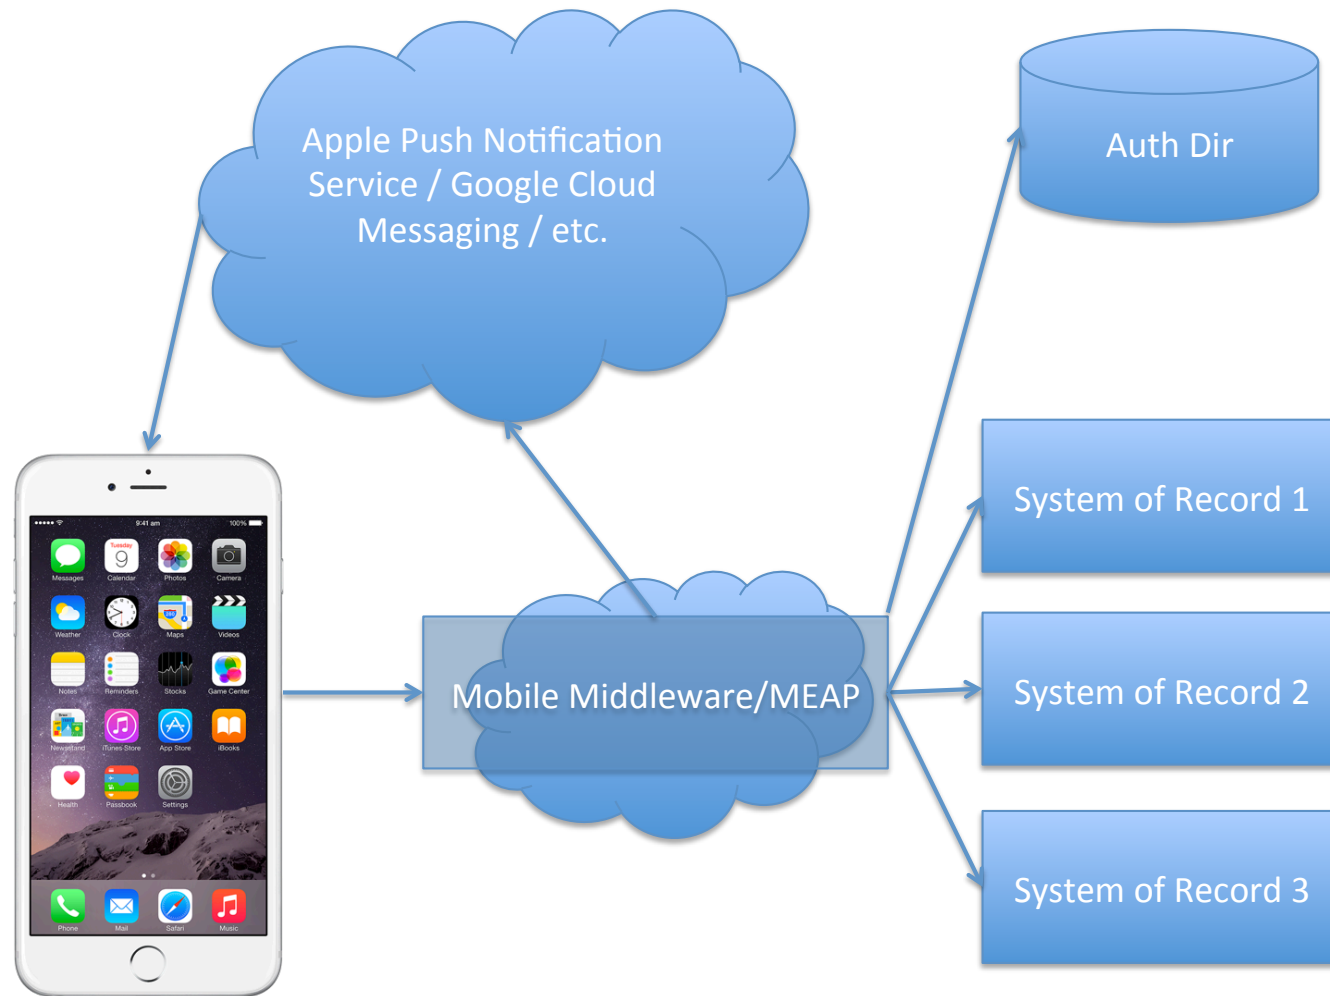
Apple Push Notification Service / Google Cloud Messaging / etc.

Auth Dir

9:41 am
100%

Tuesday
9

Messages
Calendar
Photos
Camera
Weather
Clock
Maps
Videos
Notes
Reminders
Stocks
Game Center
Newsstand
iTunes Store
App Store
iBooks
Health
Passbook
Settings
Phone
Mail
Safari
Music

Mobile Middleware/MEAP

System of Record 1

System of Record 2

System of Record 3